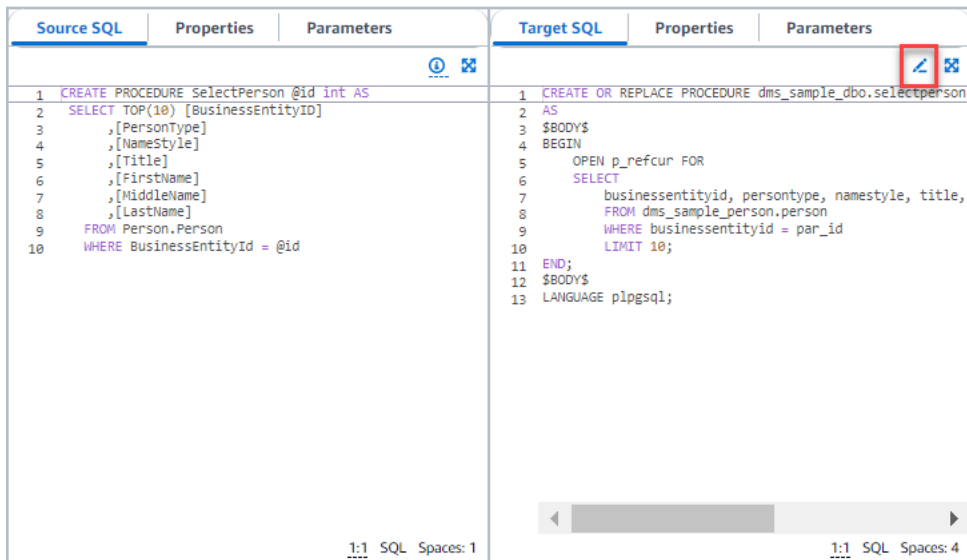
Source SQL | Properties | Parameters

1 CREATE PROCEDURE SelectPerson @id int AS
2 SELECT TOP(10) [BusinessEntityID]
3 ,[PersonType]
4 ,[NameStyle]
5 ,[Title]
6 ,[FirstName]
7 ,[MiddleName]
8 ,[LastName]
9 FROM Person.Person
10 WHERE BusinessEntityId = @id

1:1 SQL Spaces: 1

Target SQL | Properties | Parameters

1 CREATE OR REPLACE PROCEDURE dms_sample_dbo.selectperson
2 AS
3 $BODY$
4 BEGIN
5 OPEN p_refcur FOR
6 SELECT
7 businessentityid, persontype, namestyle, title,
8 FROM dms_sample_person.person
9 WHERE businessentityid = par_id
10 LIMIT 10;
11 END;
12 $BODY$
13 LANGUAGE plpgsql;

1:1 SQL Spaces: 4